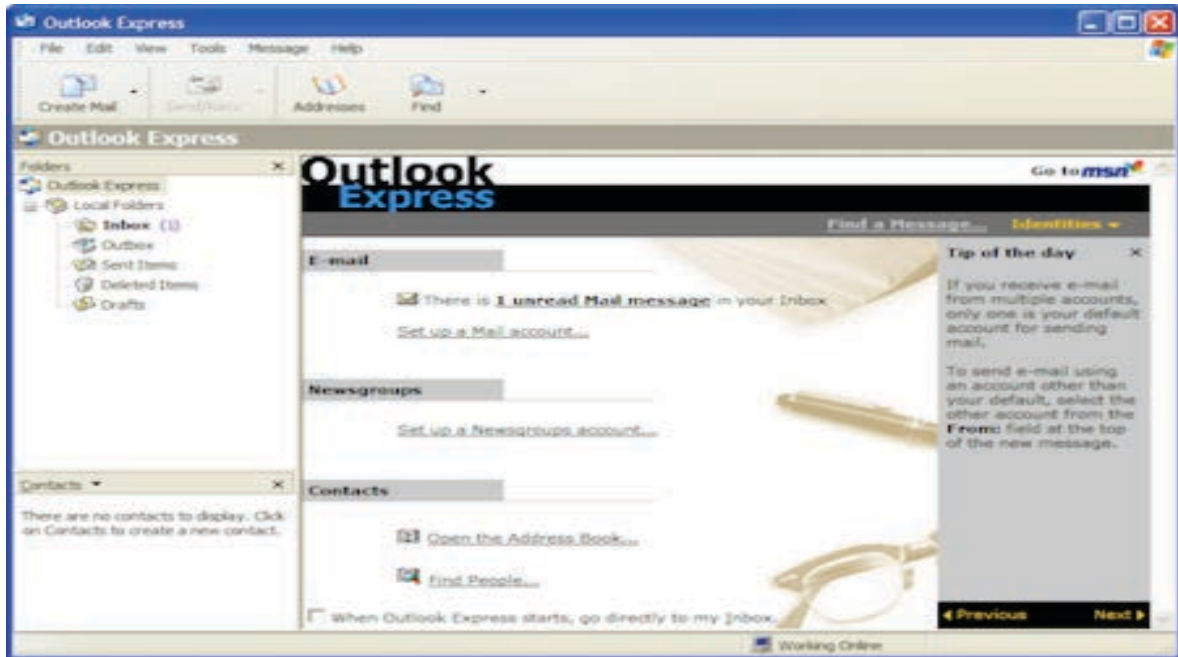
Outlook Express

File Edit View Tools Message Help

Create Mail
Send/Recv
Addresses
Find

Outlook Express

Folders ×
Outlook Express
Local Folders
Inbox (1)
Outbox
Sent Items
Deleted Items
Drafts

Contacts ▾ ×
There are no contacts to display. Click on Contacts to create a new contact.

Outlook Express

Go to msn

Find a Message... Identities ▾

E-mail

There is 1 unread Mail message in your Inbox

Set up a Mail account...

Newsgroups

Set up a Newsgroups account...

Contacts

Open the Address Book...

Find People...

When Outlook Express starts, go directly to my Inbox.

Tip of the day ×

If you receive e-mail from multiple accounts, only one is your default account for sending mail.

To send e-mail using an account other than your default, select the other account from the From: field at the top of the new message.

◂ Previous Next ▸

Working Online